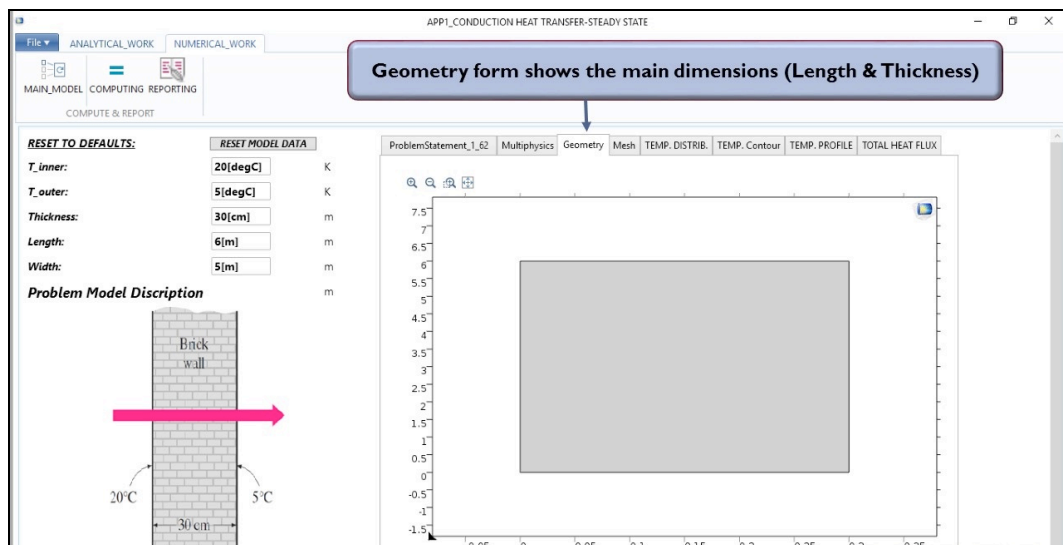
APP1_CONDUCTION HEAT TRANSFER-STEADY STATE

File ▾ ANALYTICAL_WORK NUMERICAL_WORK

MAIN_MODEL COMPUTING REPORTING

COMPUTE & REPORT

Geometry form shows the main dimensions (Length & Thickness)

| RESET TO DEFAULTS: | RESET MODEL DATA | |
|---|---|---|
| T_inner: | 20[degC] | K |
| T_outer: | 5[degC] | K |
| Thickness: | 30[cm] | m |
| Length: | 6[m] | m |
| Width: | 5[m] | m |

Problem Model Discription m

Brick wall

20°C

5°C

30 cm

ProblemStatement_1_62 Multiphysics Geometry Mesh TEMP. DISTRIB. TEMP. Contour TEMP. PROFILE TOTAL HEAT FLUX

7.5
7
6.5
6
5.5
5
4.5
4
3.5
3
2.5
2
1.5
1
0.5
0
-0.5
-1
-1.5